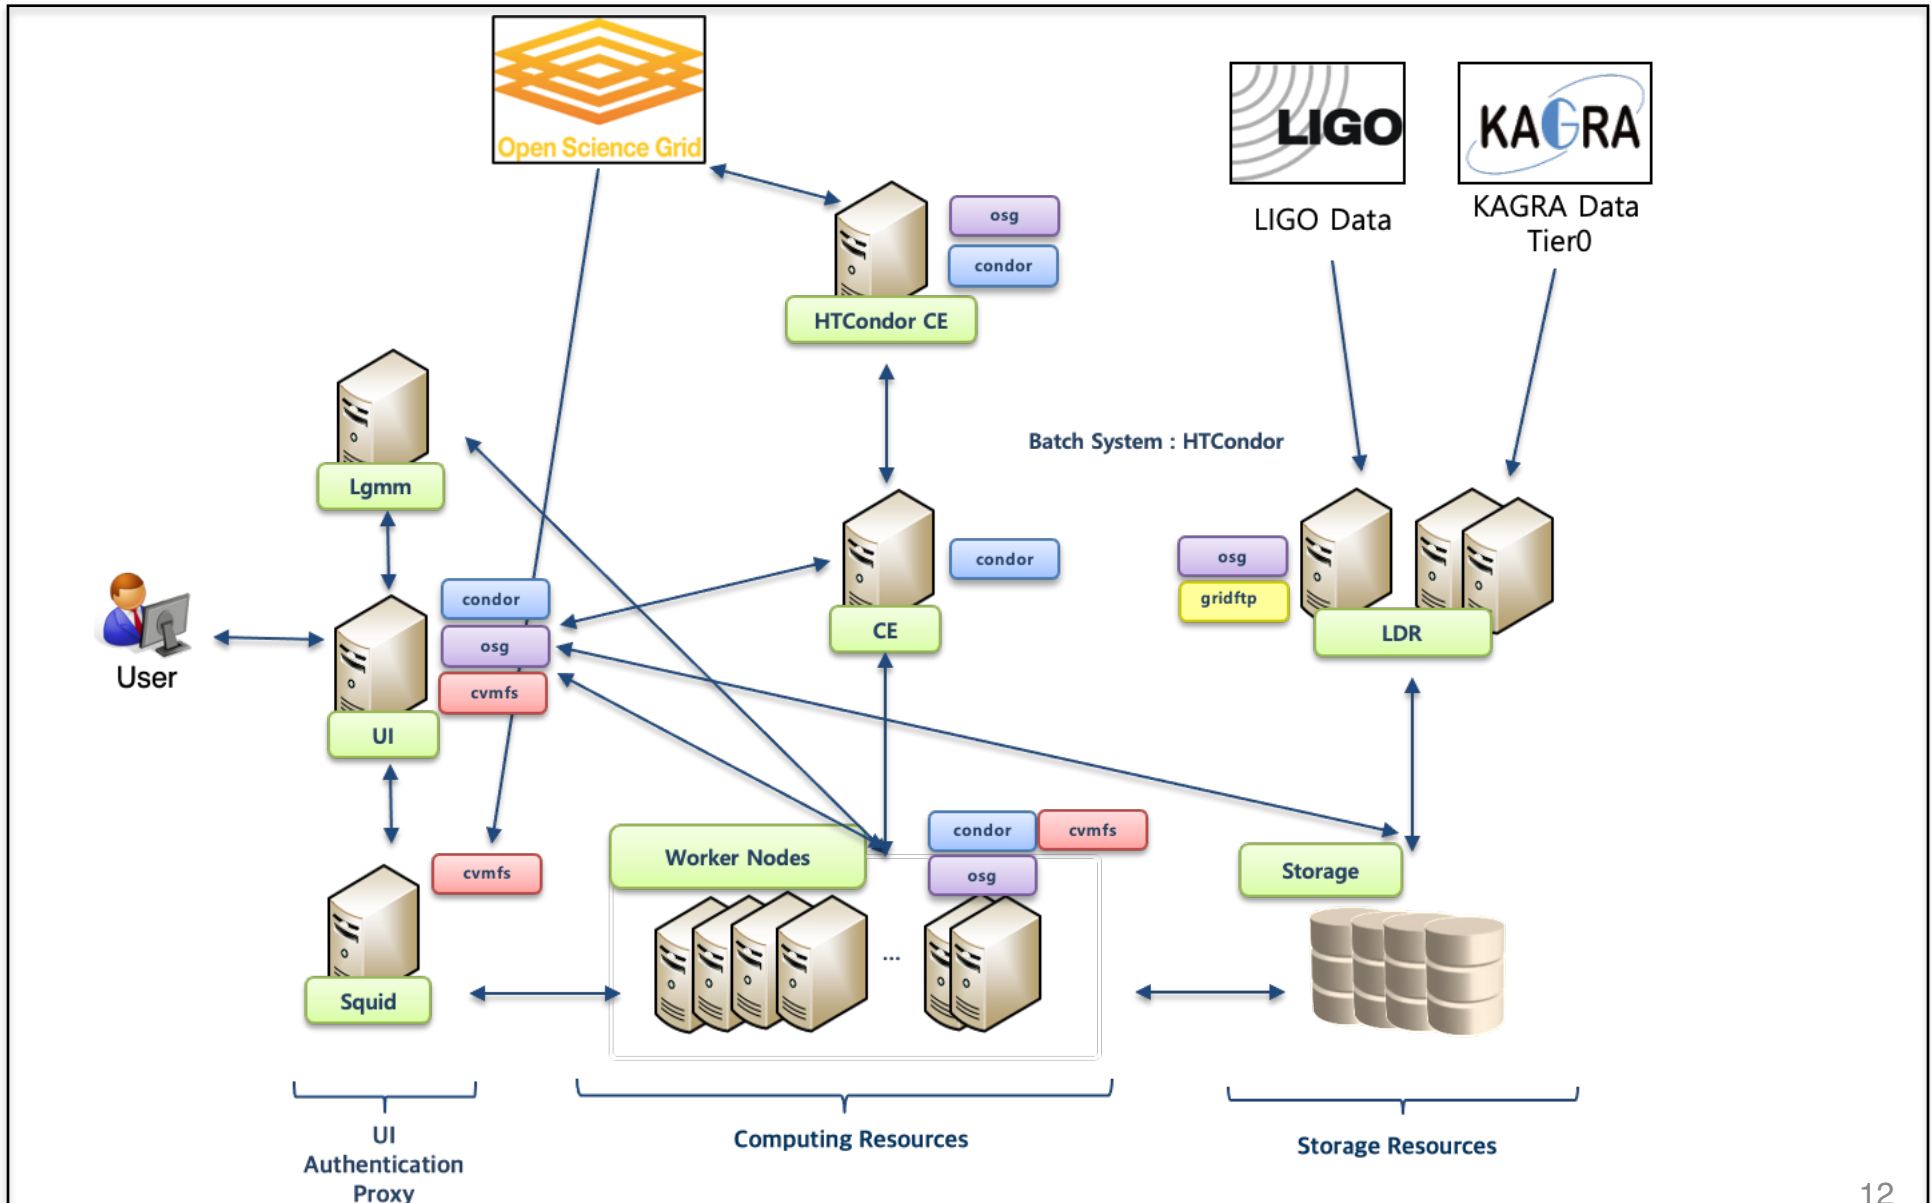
Open Science Grid

LIGO

LIGO Data

KAGRA

KAGRA Data Tier0

osg

condor

HTCondor CE

Batch System : HTCondor

Lgmm

condor

osg

gridftp

LDR

User

condor

osg

cvmfs

CE

UI

condor

cvmfs

osg

cvmfs

Worker Nodes

Storage

Squid

...

UI Authentication Proxy

Computing Resources

Storage Resources

12